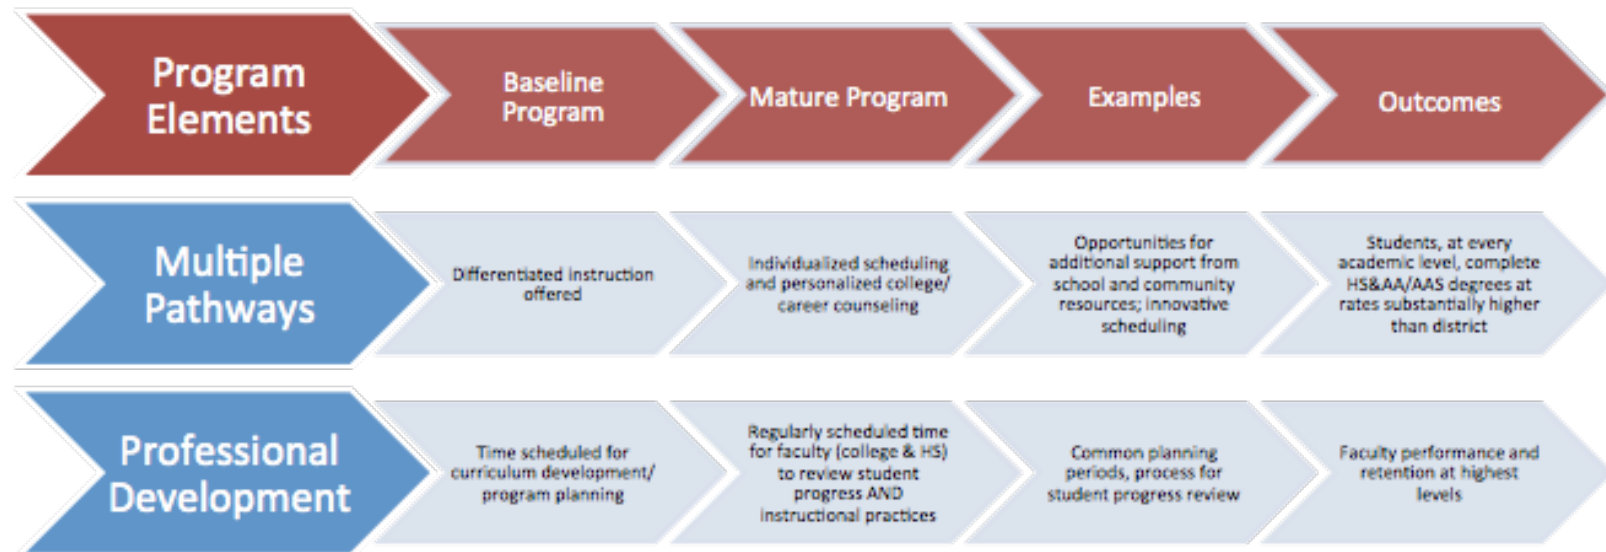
| Program Elements | Baseline Program | Mature Program | Examples | Outcomes |
|---|---|---|---|---|
| Multiple Pathways | Differentiated instruction offered | Individualized scheduling and personalized college/ career counseling | Opportunities for additional support from school and community resources; innovative scheduling | Students, at every academic level, complete HS&AA/AAS degrees at rates substantially higher than district |
| Professional Development | Time scheduled for curriculum development/ program planning | Regularly scheduled time for faculty (college & HS) to review student progress AND instructional practices | Common planning periods, process for student progress review | Faculty performance and retention at highest levels |